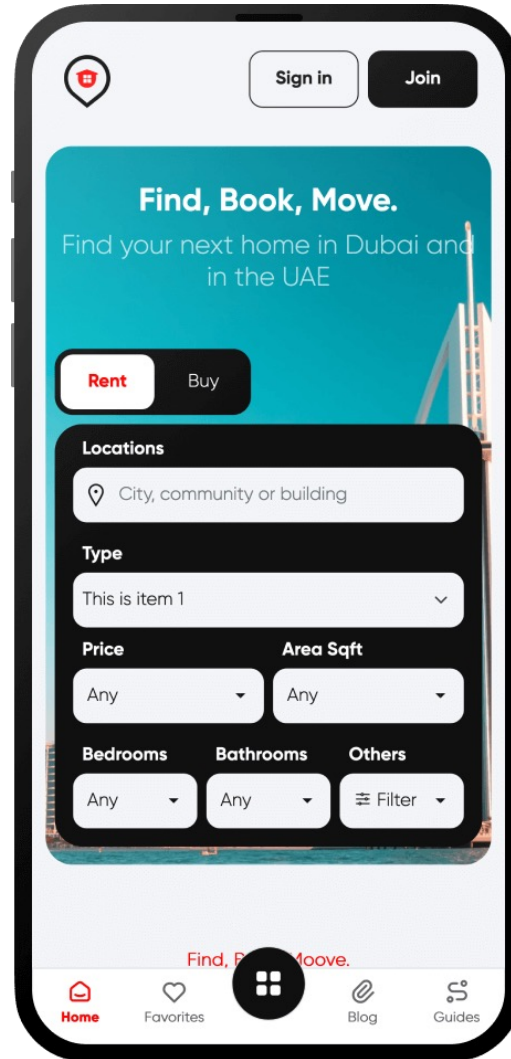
Sign in

Join

Find, Book, Move.

Find your next home in Dubai and in the UAE

Rent

Buy

Locations

City, community or building

Type

This is item 1

Price

Area Sqft

Any

Any

Bedrooms

Bathrooms

Others

Any

Any

Filter

Find, B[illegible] Moove.

Home

Favorites

Blog

Guides